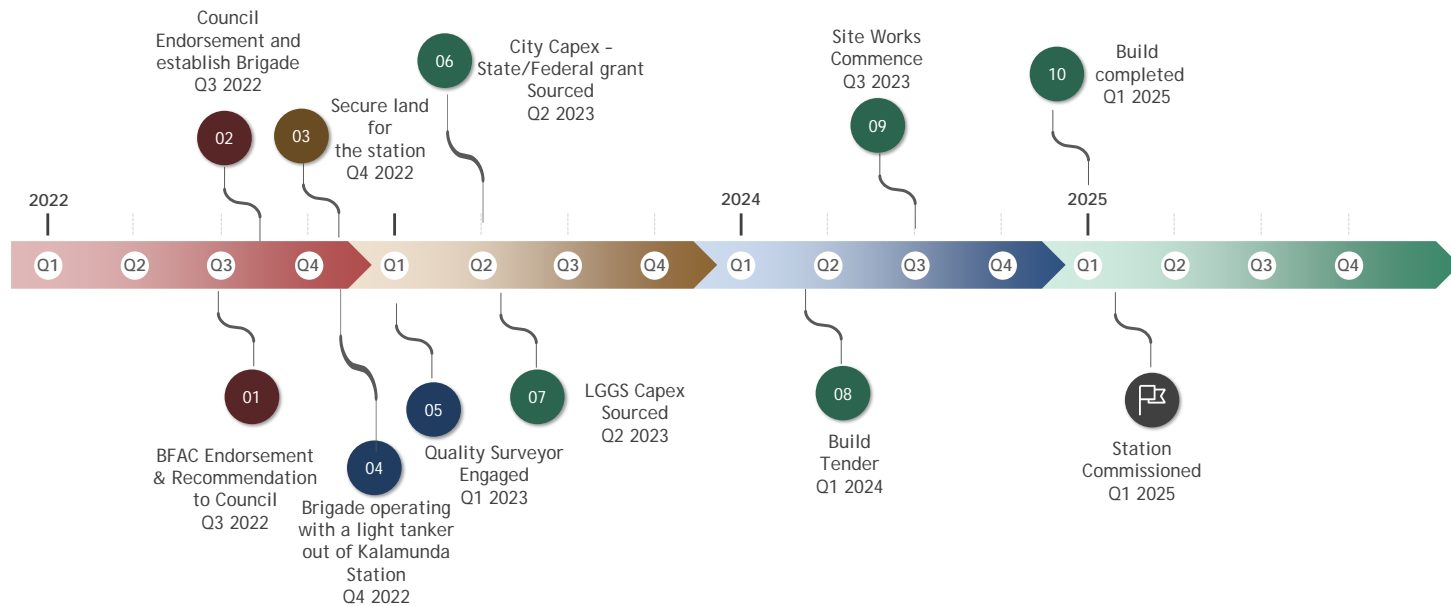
Council Endorsement and establish Brigade Q3 2022

02

03

Secure land for the station Q4 2022

06

City Capex – State/Federal grant Sourced Q2 2023

Site Works Commence Q3 2023

09

10

Build completed Q1 2025

2022

2024

2025

Q1 Q2 Q3 Q4 Q1 Q2 Q3 Q4 Q1 Q2 Q3 Q4 Q1 Q2 Q3 Q4

01

BFAC Endorsement & Recommendation to Council Q3 2022

04

Brigade operating with a light tanker out of Kalamunda Station Q4 2022

05

Quality Surveyor Engaged Q1 2023

07

LGGS Capex Sourced Q2 2023

08

Build Tender Q1 2024

Station Commissioned Q1 2025